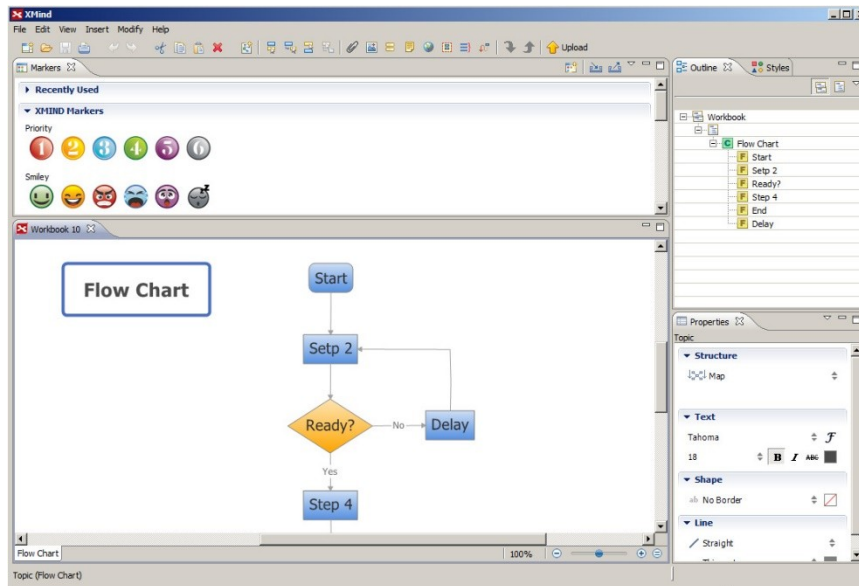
XMind

File Edit View Insert Modify Help

Upload

Markers

Recently Used

XMIND Markers

Priority

1 2 3 4 5 6

Smiley

Workbook 10

Flow Chart

Start

Setp 2

Ready?

No

Delay

Yes

Step 4

Flow Chart

100%

Outline

Styles

Workbook

Flow Chart

Start

Setp 2

Ready?

Step 4

End

Delay

Properties

Topic

Structure

Map

Text

Tahoma

18

B I ABC

Shape

No Border

Line

Straight

Topic (Flow Chart)